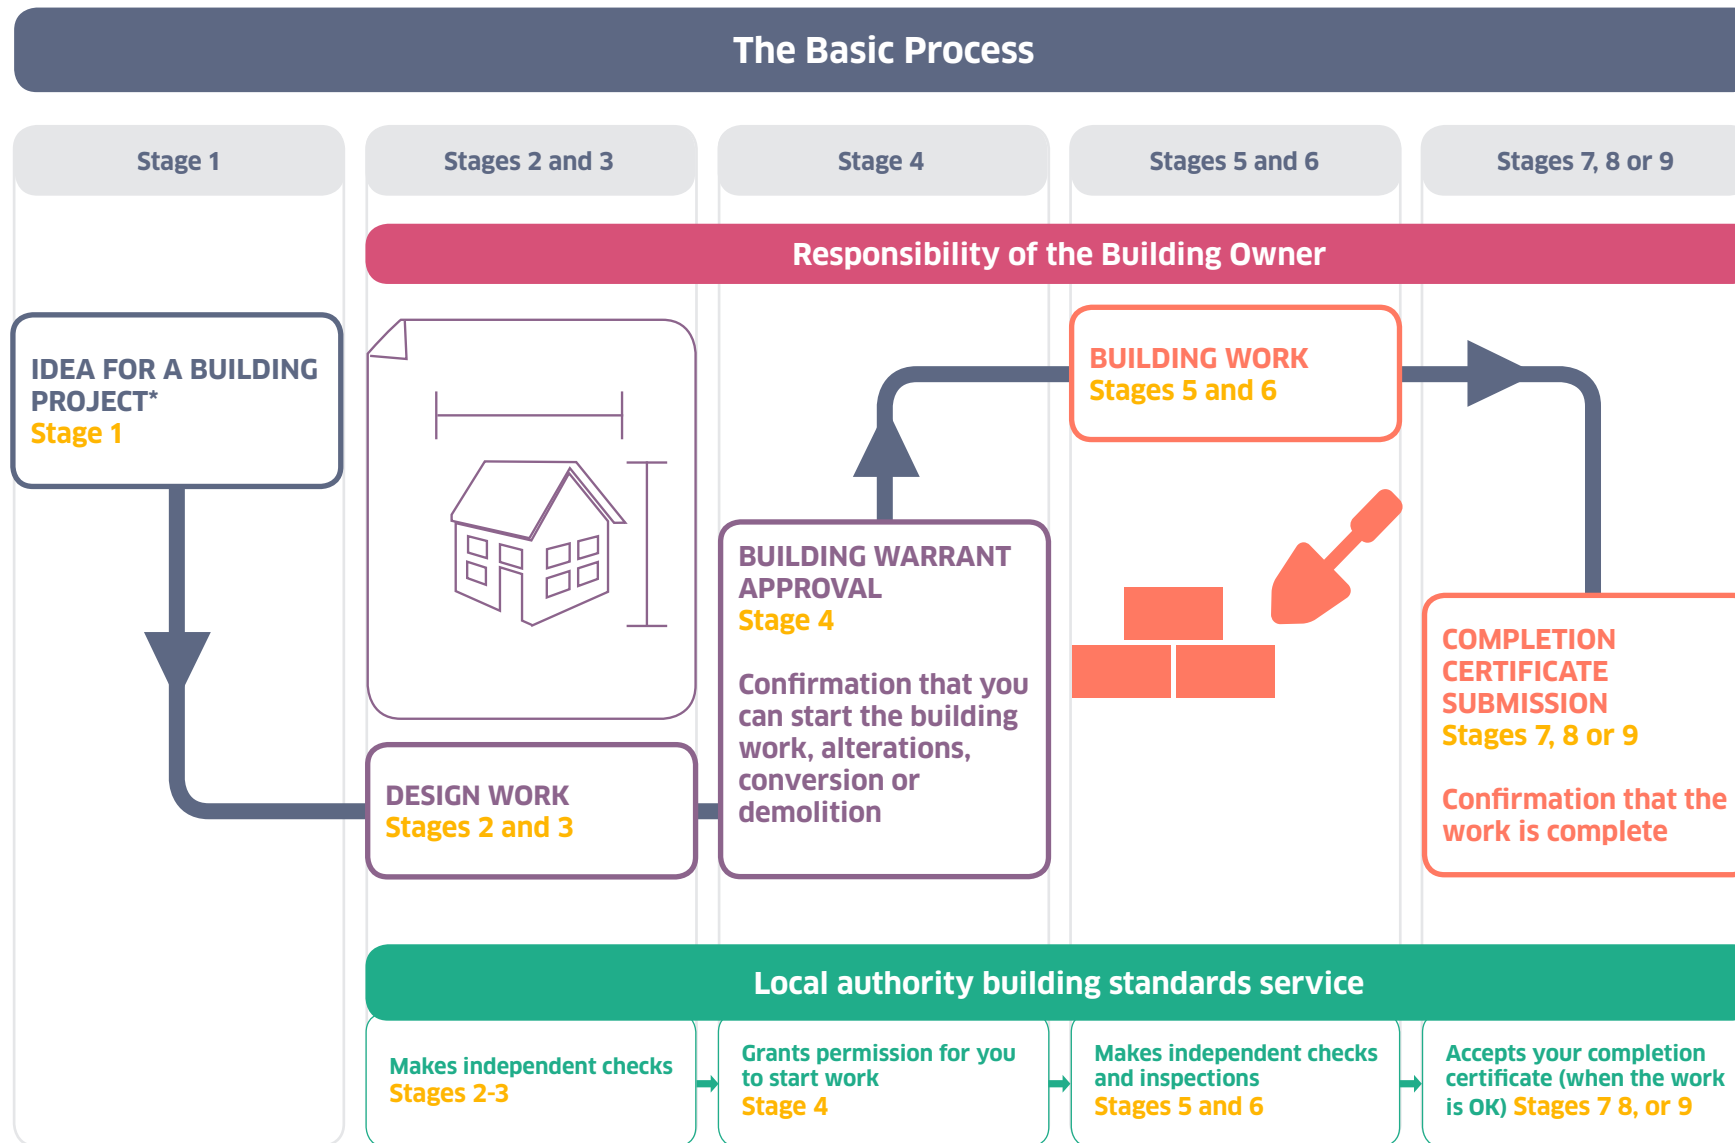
The Basic Process

Stage 1

Stages 2 and 3

Stage 4

Stages 5 and 6

Stages 7, 8 or 9

Responsibility of the Building Owner

IDEA FOR A BUILDING PROJECT*
Stage 1

DESIGN WORK
Stages 2 and 3

BUILDING WARRANT APPROVAL
Stage 4

Confirmation that you can start the building work, alterations, conversion or demolition

BUILDING WORK
Stages 5 and 6

COMPLETION CERTIFICATE SUBMISSION
Stages 7, 8 or 9

Confirmation that the work is complete

Local authority building standards service

Makes independent checks
Stages 2-3

Grants permission for you to start work
Stage 4

Makes independent checks and inspections
Stages 5 and 6

Accepts your completion certificate (when the work is OK) Stages 7 8, or 9